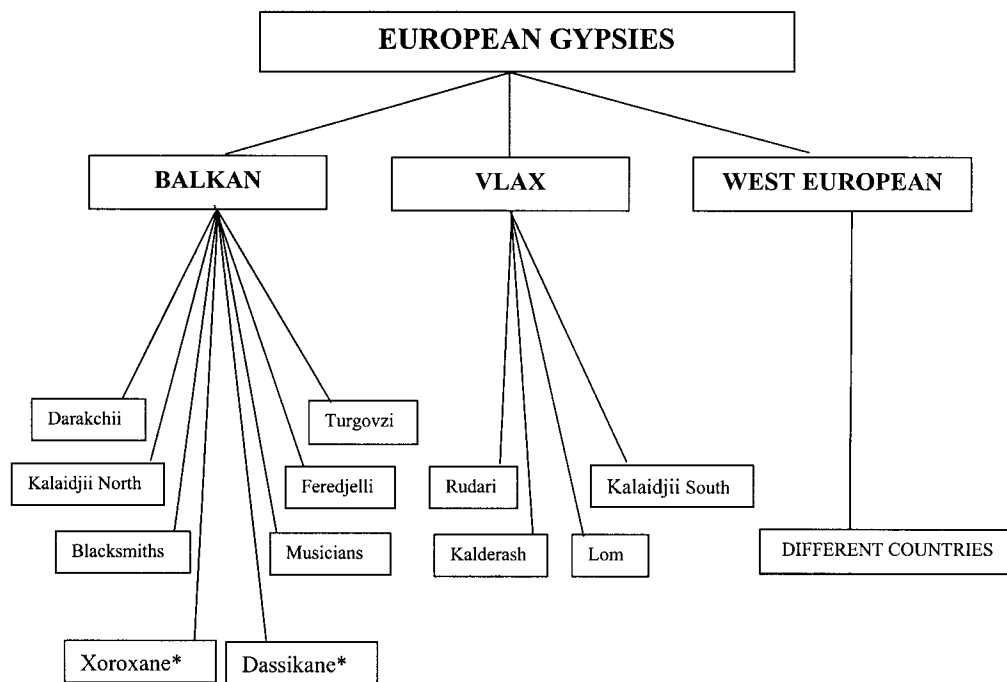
EUROPEAN GYPSIES

BALKAN

VLAX

WEST EUROPEAN

Darakchii

Turgovzi

Kalaidjii North

Feredjelli

Blacksmiths

Musicians

Xoroxane*

Dassikane*

Rudari

Kalaidjii South

Kalderash

Lom

DIFFERENT COUNTRIES